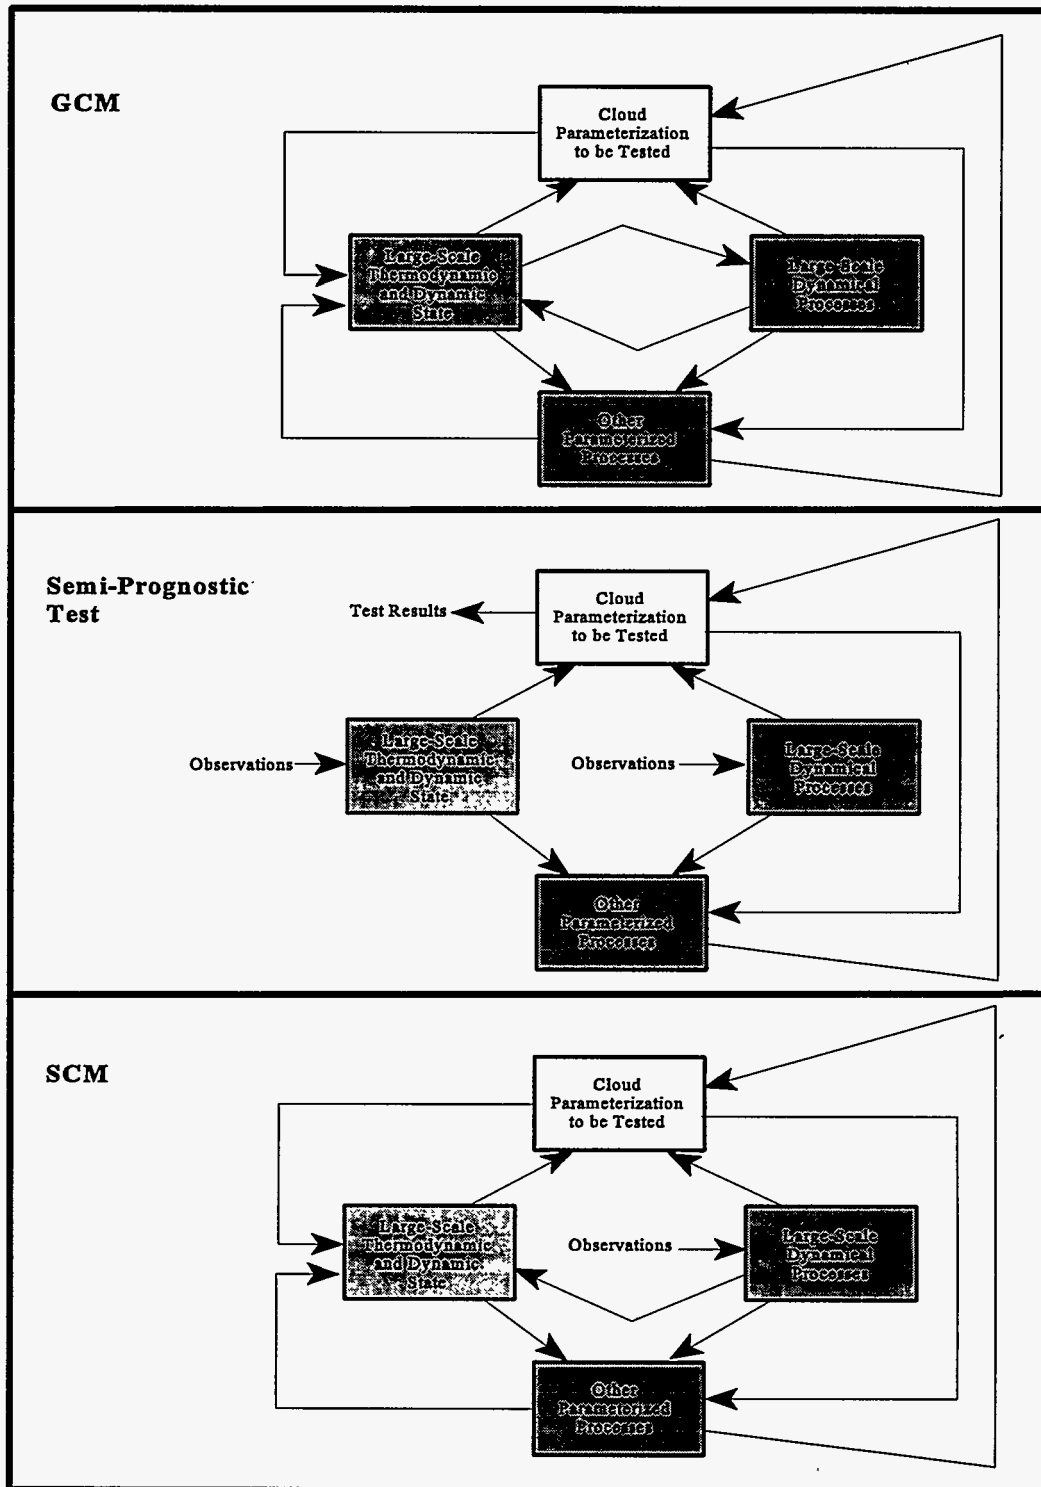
GCM

Cloud Parameterization to be Tested

Large-Scale Thermodynamic and Dynamic State

Large-Scale Dynamical Processes

Other Parameterized Processes

Semi-Prognostic Test

Test Results

Cloud Parameterization to be Tested

Observations

Large-Scale Thermodynamic and Dynamic State

Observations

Large-Scale Dynamical Processes

Other Parameterized Processes

SCM

Cloud Parameterization to be Tested

Large-Scale Thermodynamic and Dynamic State

Observations

Large-Scale Dynamical Processes

Other Parameterized Processes